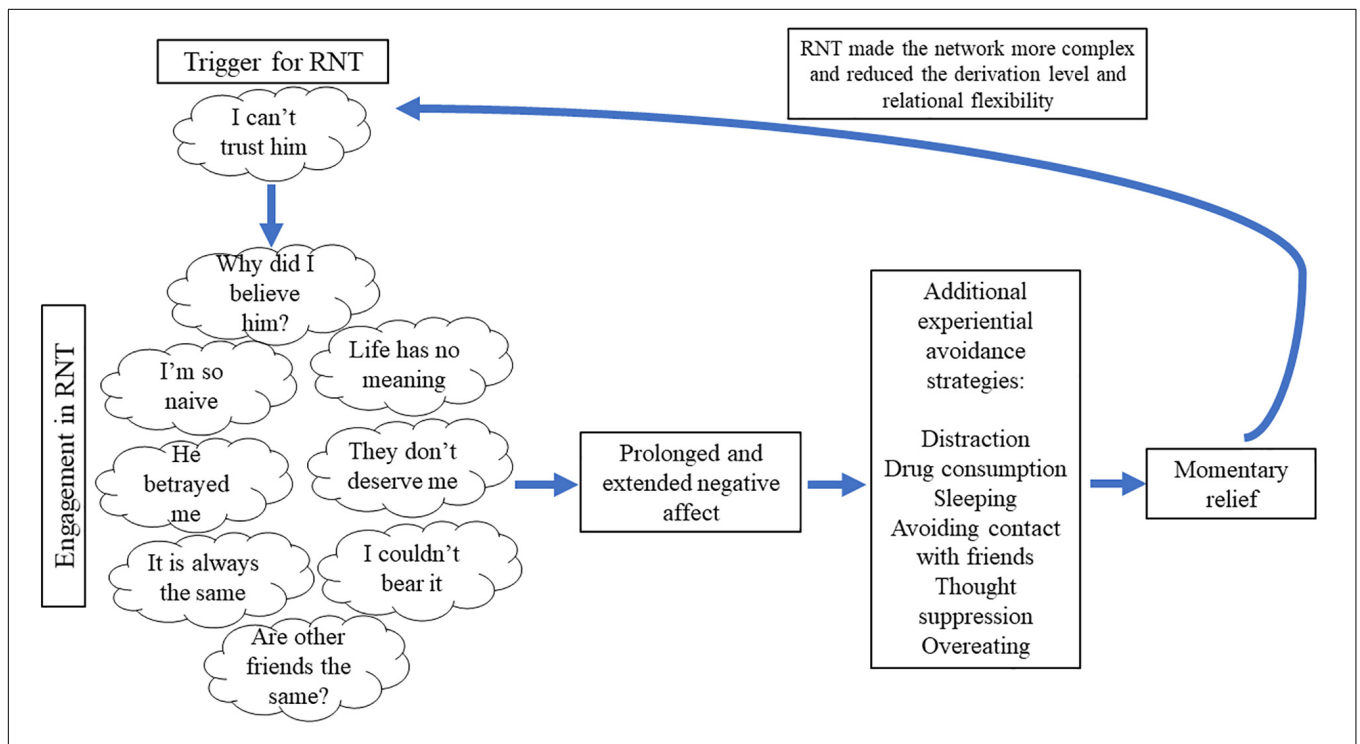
Trigger for RNT

RNT made the network more complex and reduced the derivation level and relational flexibility

I can't trust him

Engagement in RNT

Why did I believe him?

I'm so naive

Life has no meaning

He betrayed me

They don't deserve me

It is always the same

I couldn't bear it

Are other friends the same?

Prolonged and extended negative affect

Additional experiential avoidance strategies:

Distraction
Drug consumption
Sleeping
Avoiding contact with friends
Thought suppression
Overeating

Momentary relief